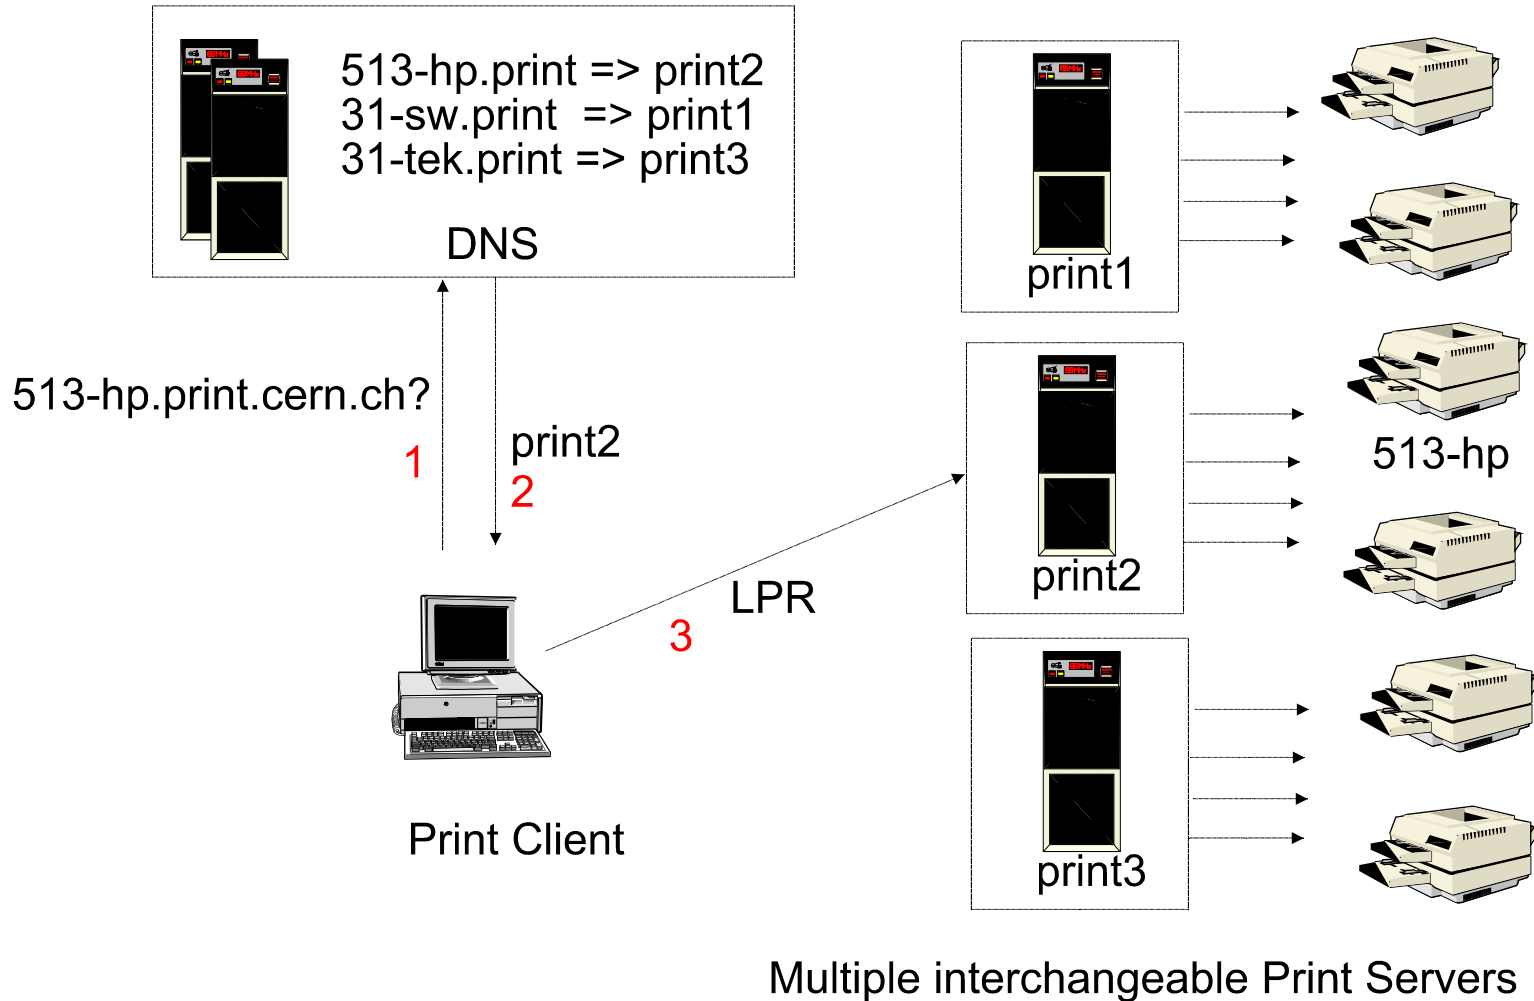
513-hp.print => print2
31-sw.print => print1
31-tek.print => print3

DNS

print1

513-hp.print.cern.ch?

1

print2

2

print2

513-hp

LPR

3

print3

Print Client

Multiple interchangeable Print Servers